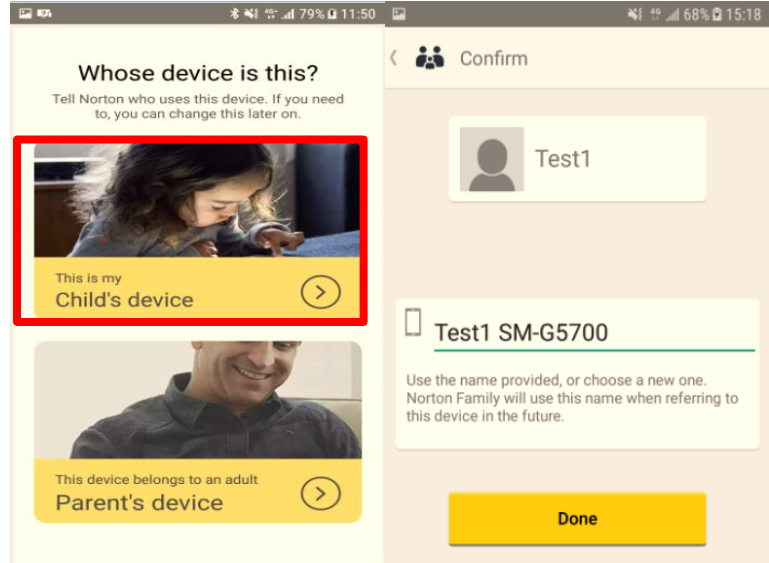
79% 11:50

Whose device is this?

Tell Norton who uses this device. If you need to, you can change this later on.

This is my
Child's device

This device belongs to an adult
Parent's device

68% 15:18

Confirm

Test1

Test1 SM-G5700

Use the name provided, or choose a new one. Norton Family will use this name when referring to this device in the future.

Done